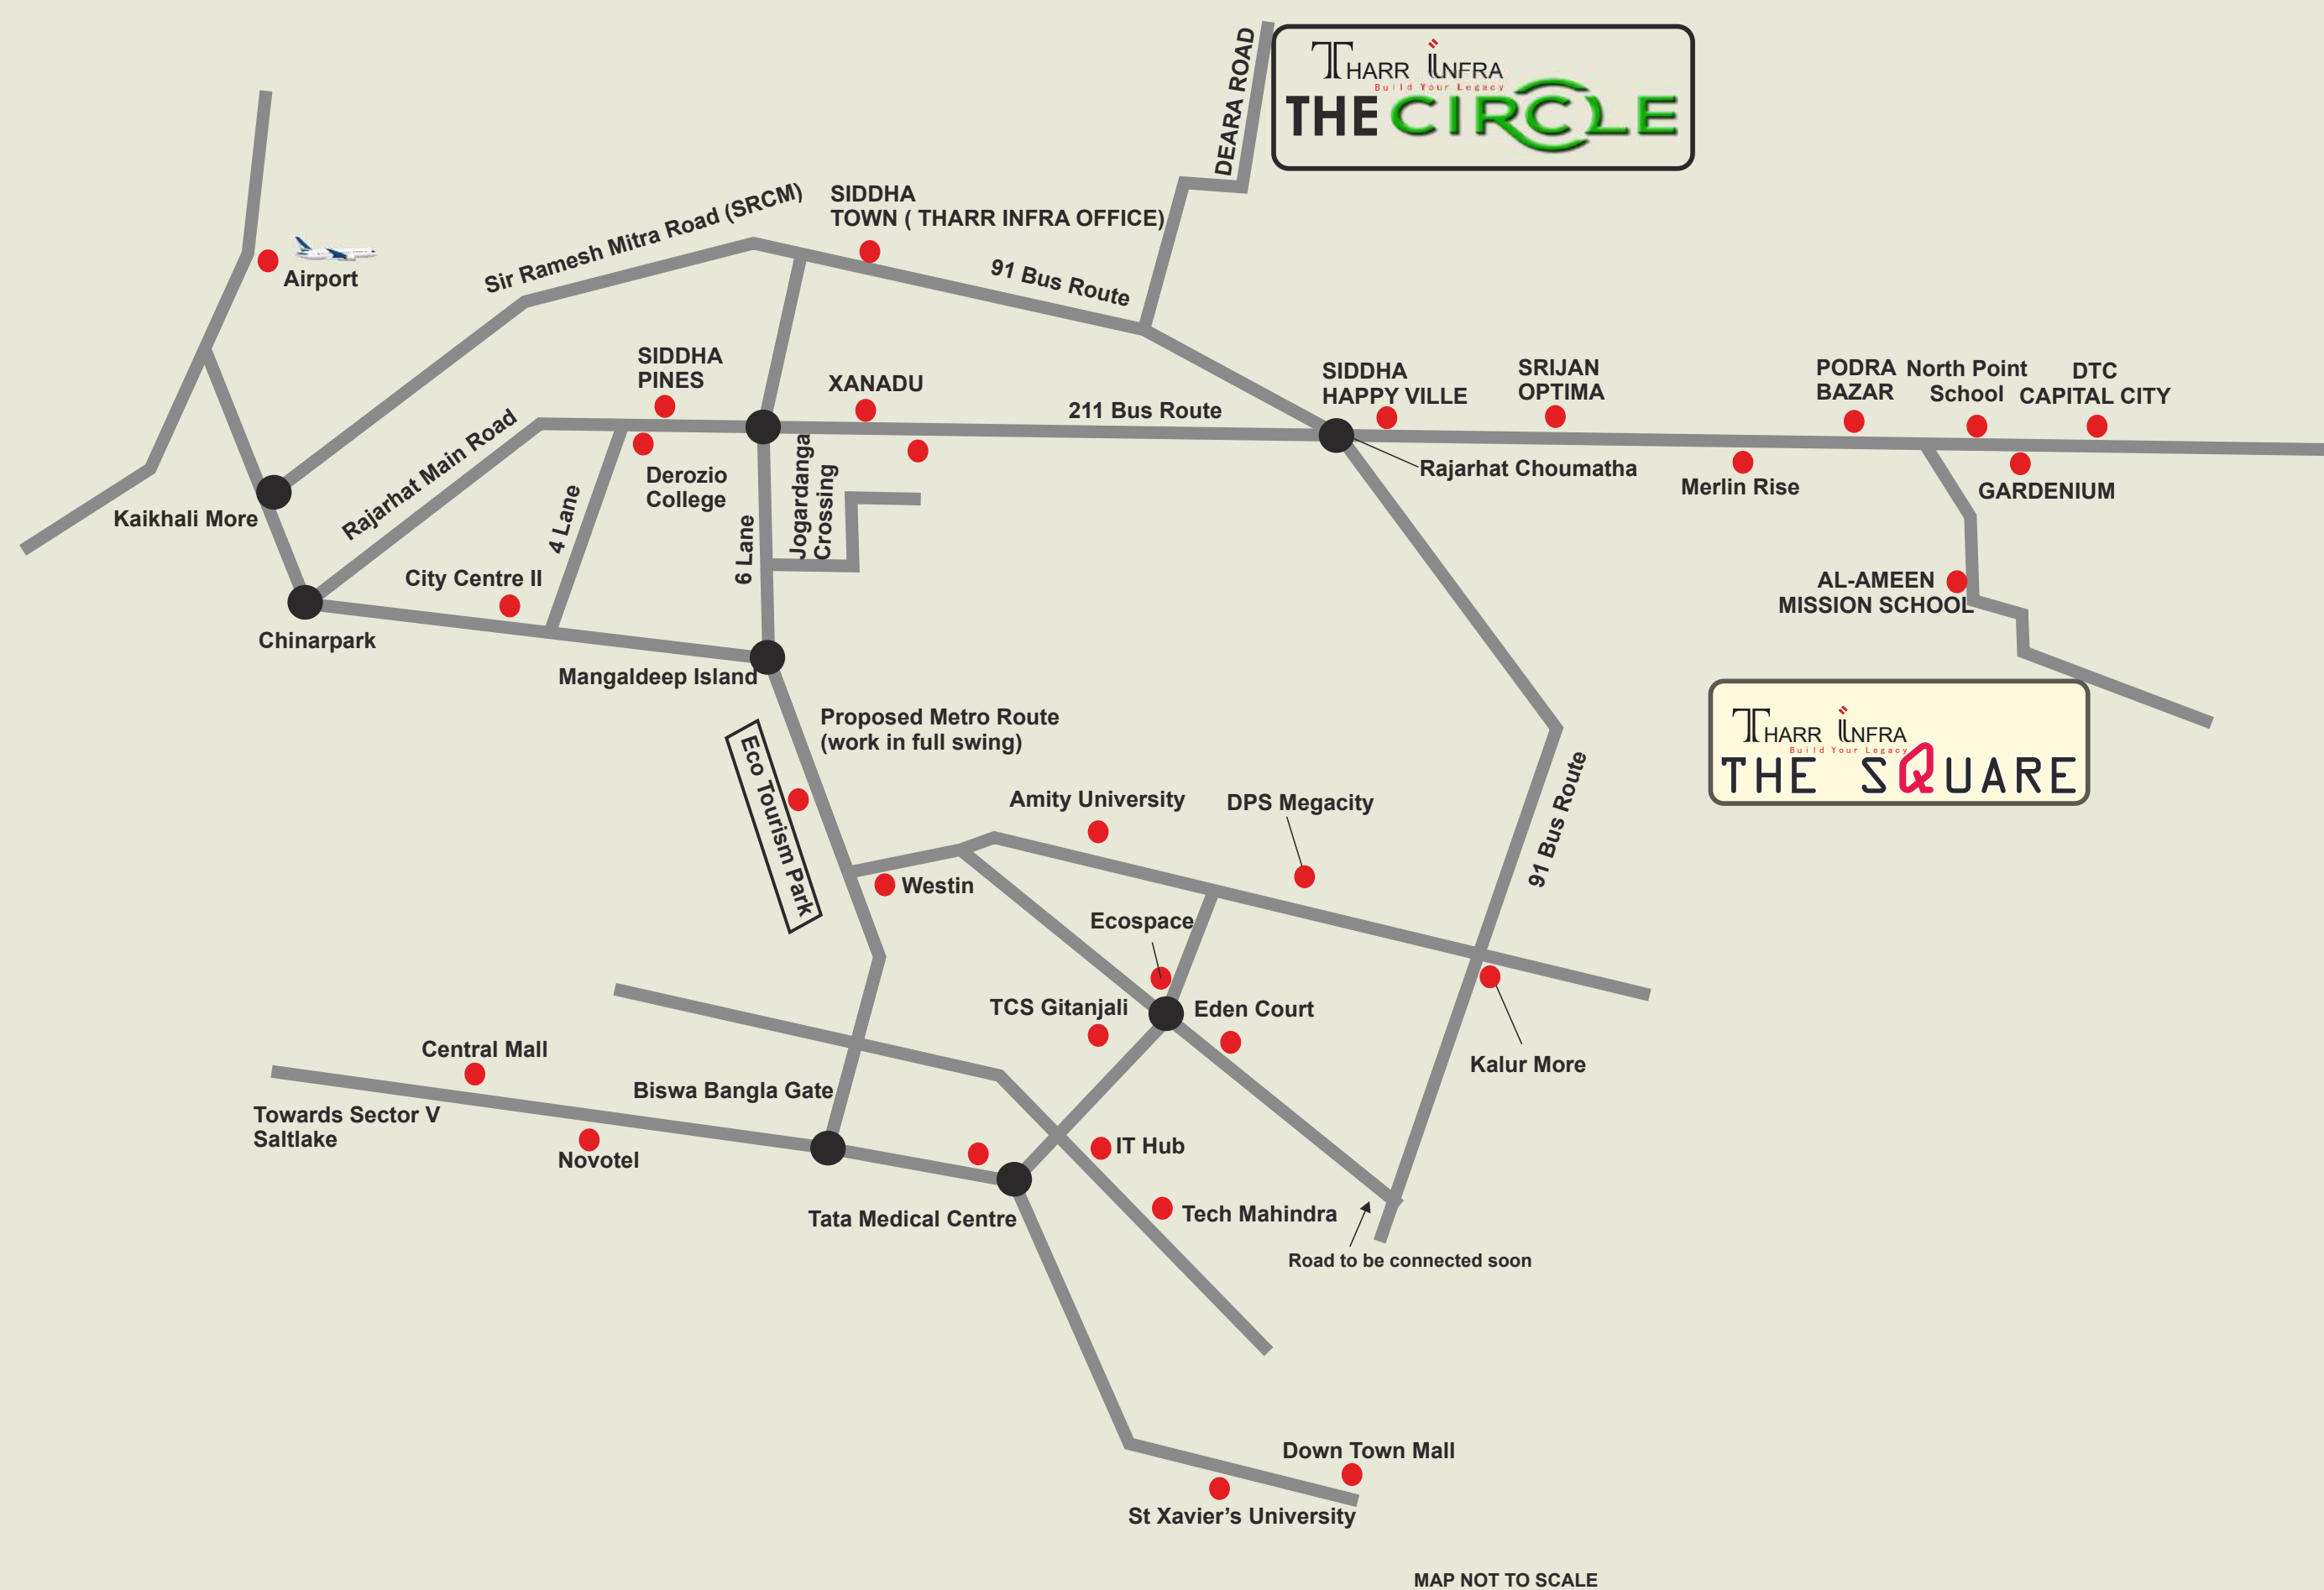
THARR INFRA
Build Your Legacy
THE CIRCLE

DEARA ROAD

Airport

Sir Ramesh Mitra Road (SRCM)

SIDDHA TOWN ( THARR INFRA OFFICE)

91 Bus Route

SIDDHA PINES

XANADU

211 Bus Route

SIDDHA HAPPY VILLE

SRIJAN OPTIMA

PODRA BAZAR

North Point School

DTC CAPITAL CITY

Kaikhali More

Rajarhat Main Road

Derozio College

4 Lane

6 Lane

Jogardanga Crossing

Rajarhat Choumatha

Merlin Rise

GARDENIUM

City Centre II

AL-AMEEN MISSION SCHOOL

Chinarpark

Mangaldeep Island

THARR INFRA
Build Your Legacy
THE SQUARE

Proposed Metro Route (work in full swing)

Eco Tourism Park

Amity University

DPS Megacity

91 Bus Route

Westin

Ecospace

TCS Gitanjali

Eden Court

Kalur More

Central Mall

Biswa Bangla Gate

Towards Sector V Saltlake

Novotel

IT Hub

Tata Medical Centre

Tech Mahindra

Road to be connected soon

Down Town Mall

St Xavier's University

MAP NOT TO SCALE